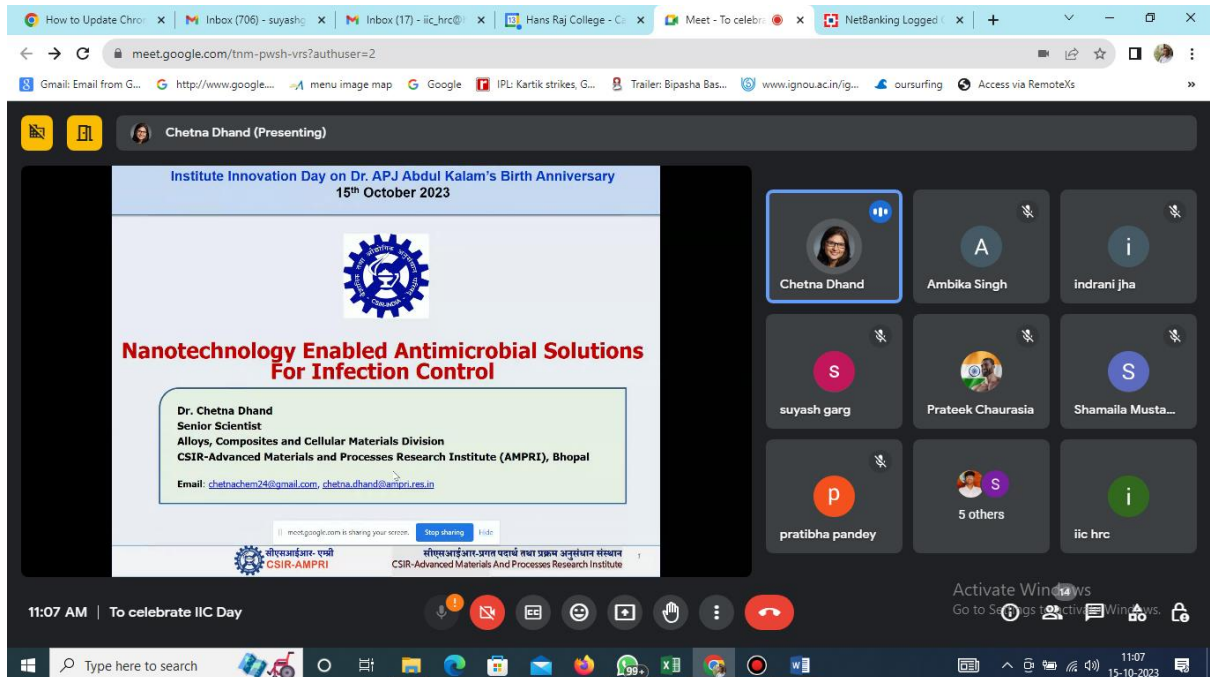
How to Update Chro | Inbox (706) - suyashg | Inbox (17) - iic_hrc@ | Hans Raj College - Ca | Meet - To celebra | NetBanking Logged

meet.google.com/tnm-pwsh-vrs?authuser=2

Gmail: Email from G... | http://www.google.... | menu image map | Google | IPL: Kartik strikes, G... | Trailer: Bipasha Bas... | www.ignou.ac.in/ig... | oursurfing | Access via RemoteXs

Chetna Dhand (Presenting)

Institute Innovation Day on Dr. APJ Abdul Kalam's Birth Anniversary
15th October 2023

CSIR-AMPRI

Nanotechnology Enabled Antimicrobial Solutions For Infection Control

Dr. Chetna Dhand
Senior Scientist
Alloys, Composites and Cellular Materials Division
CSIR-Advanced Materials and Processes Research Institute (AMPRI), Bhopal

Email: chetnachem24@gmail.com, chetna.dhand@ampri.res.in

meet.google.com is sharing your screen. Stop sharing Hide

सीएसआईआर- एम्प्री
CSIR-AMPRI
सीएसआईआर-प्रगत पदार्थ तथा प्रक्रम अनुसंधान संस्थान
CSIR-Advanced Materials And Processes Research Institute

Chetna Dhand
A
Ambika Singh
i
indrani jha
S
suyash garg
Prateek Chaurasia
S
Shamaila Musta...
p
pratibha pandey
S
5 others
i
iic hrc

Activate Windows
Go to Settings to activate Windows.

14

11:07 AM | To celebrate IIC Day

Type here to search

99+

11:07
15-10-2023